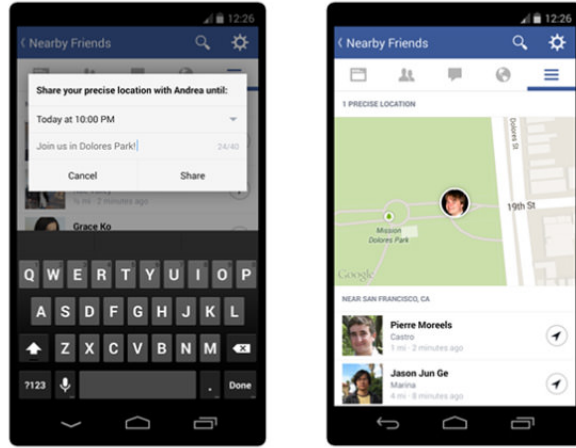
12:26

Nearby Friends

Share your precise location with Andrea until:

Today at 10:00 PM

Join us in Dolores Park!

24/40

Cancel

Share

Grace Ko

5 mi · 2 minutes ago

Q W E R T Y U I O P

A S D F G H J K L

Z X C V B N M

?123

.

Done

12:26

Nearby Friends

1 PRECISE LOCATION

Dolores St

19th St

Mission Dolores Park

Google

NEAR SAN FRANCISCO, CA

Pierre Moreels

Castro

1 mi · 2 minutes ago

Jason Jun Ge

Marina

4 mi · 8 minutes ago